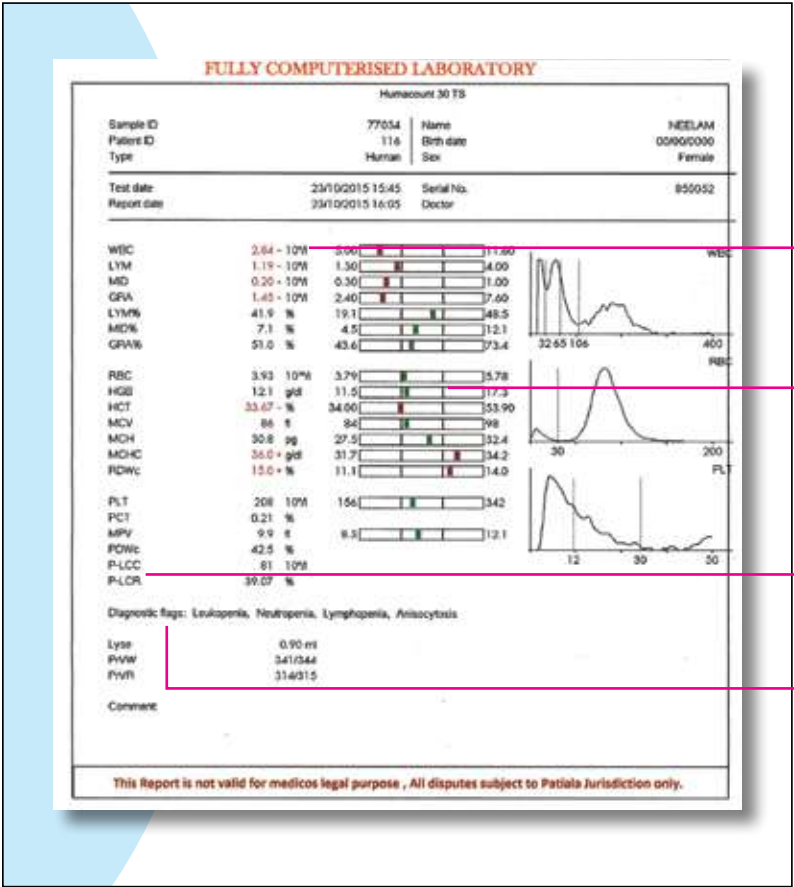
FULLY COMPUTERISED LABORATORY

Humacount 30 TS

Sample ID 77034
Patient ID 116
Type Human

Name NEELAM
Birth date 00/00/0000
Sex Female

Test date 23/10/2015 15:45
Report date 23/10/2015 16:05

Serial No. 850052
Doctor

| | | | | |
|---|---|---|---|---|
| WBC | 2.64 - | 10³/l | 3.00 | 11.00 |
| LYM | 1.19 - | 10³/l | 1.30 | 4.00 |
| MID | 0.20 - | 10³/l | 0.30 | 1.00 |
| GRA | 1.45 - | 10³/l | 2.40 | 7.60 |
| LYM% | 41.9 | % | 19.1 | 48.5 |
| MID% | 7.1 | % | 4.5 | 12.1 |
| GRA% | 51.0 | % | 43.6 | 73.4 |
| RBC | 3.93 | 10¹²/l | 3.79 | 5.78 |
| HGB | 12.1 | g/dl | 11.5 | 17.3 |
| HCT | 33.67 - | % | 34.00 | 53.90 |
| MCV | 86 | fl | 84 | 98 |
| MCH | 30.8 | pg | 27.5 | 32.4 |
| MCHC | 36.0 + | g/dl | 31.7 | 34.2 |
| RDWc | 15.0 + | % | 11.1 | 14.0 |
| PLT | 208 | 10³/l | 156 | 342 |
| PCT | 0.21 | % | | |
| MPV | 9.9 | fl | 9.3 | 12.1 |
| PDWc | 42.5 | % | | |
| P-LCC | 81 | 10³/l | | |
| P-LCR | 39.07 | % | | |

WBC
32 65 106 400
RBC
30 200
PLT
12 30 50

Diagnostic flags: Leukopenia, Neutropenia, Lymphopenia, Anisocytosis

Lyse 0.90 ml
P/VW 341/344
F/VR 314/315

Comment

This Report is not valid for medicos legal purpose , All disputes subject to Patiala Jurisdiction only.